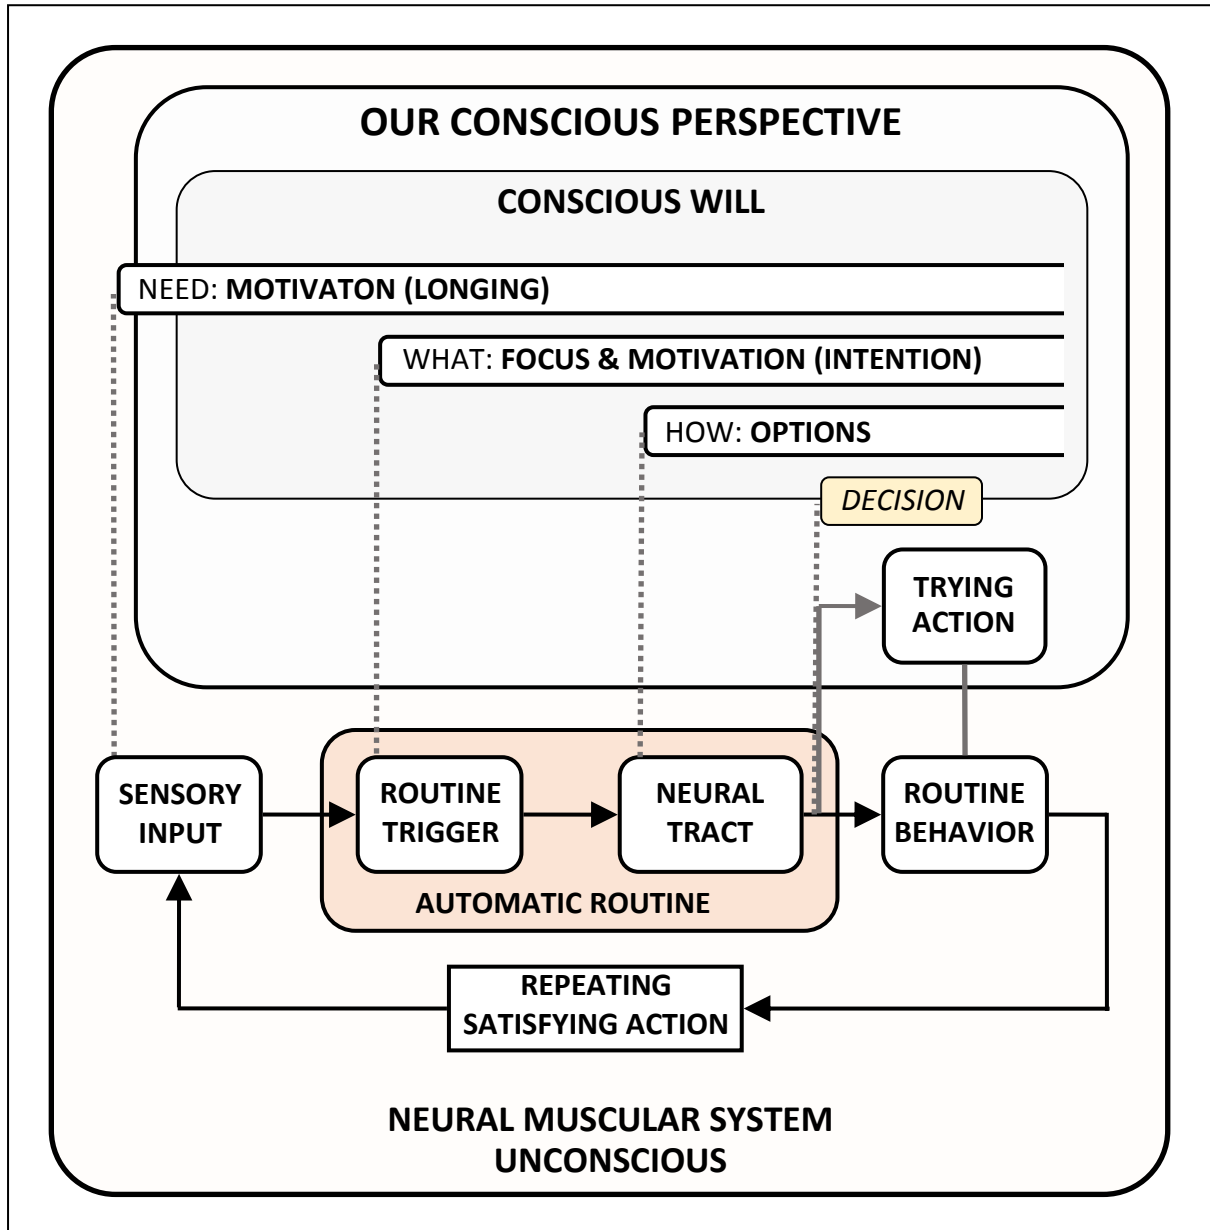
OUR CONSCIOUS PERSPECTIVE

CONSCIOUS WILL

NEED: MOTIVATON (LONGING)

WHAT: FOCUS & MOTIVATION (INTENTION)

HOW: OPTIONS

DECISION

TRYING ACTION

SENSORY INPUT

ROUTINE TRIGGER

NEURAL TRACT

ROUTINE BEHAVIOR

AUTOMATIC ROUTINE

REPEATING SATISFYING ACTION

NEURAL MUSCULAR SYSTEM
UNCONSCIOUS